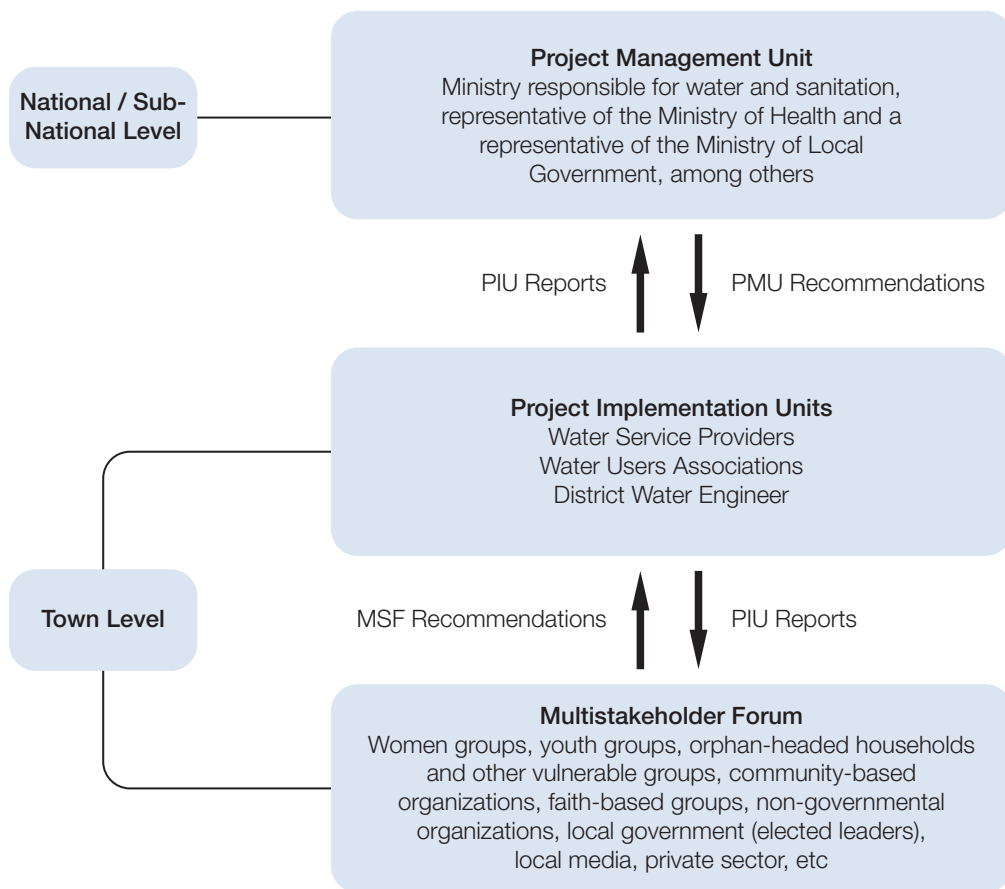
National / Sub-National Level

**Project Management Unit**
Ministry responsible for water and sanitation, representative of the Ministry of Health and a representative of the Ministry of Local Government, among others

PIU Reports

PMU Recommendations

**Project Implementation Units**
Water Service Providers
Water Users Associations
District Water Engineer

Town Level

MSF Recommendations

PIU Reports

**Multistakeholder Forum**
Women groups, youth groups, orphan-headed households and other vulnerable groups, community-based organizations, faith-based groups, non-governmental organizations, local government (elected leaders), local media, private sector, etc